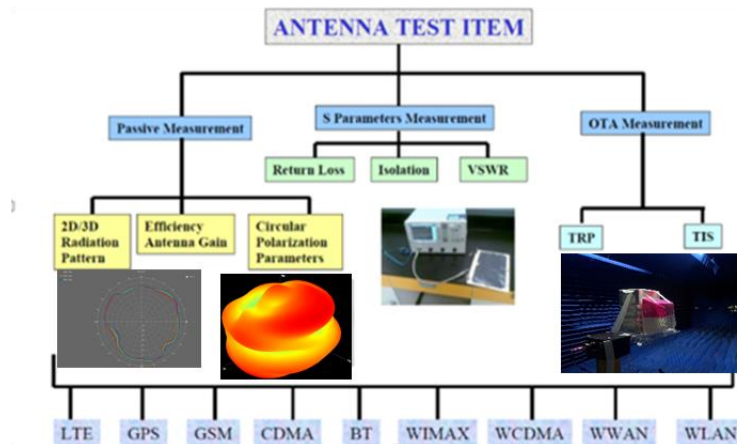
ANTENNA TEST ITEM

Passive Measurement

S Parameters Measurement

OTA Measurement

Return Loss

Isolation

VSWR

2D/3D Radiation Pattern

Efficiency Antenna Gain

Circular Polarization Parameters

TRP

TIS

LTE

GPS

GSM

CDMA

BT

WIMAX

WCDMA

WWAN

WLAN